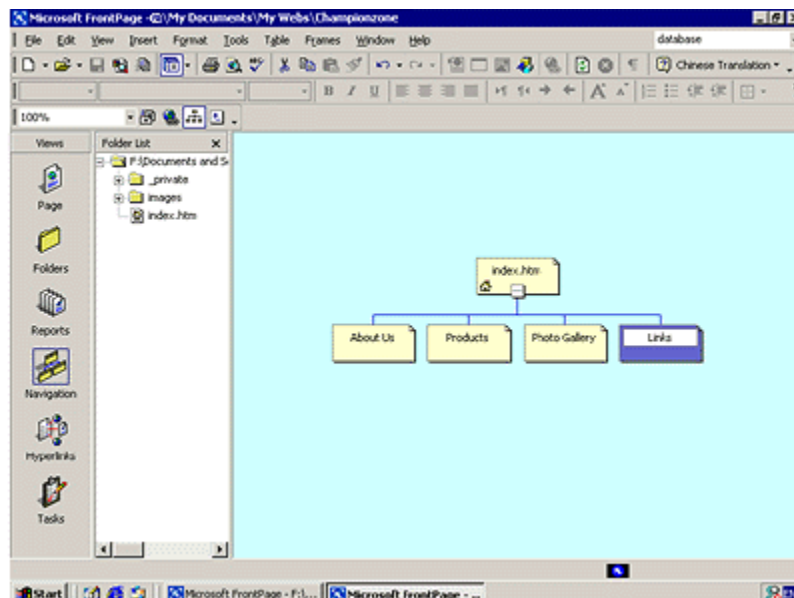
Microsoft FrontPage -C:\My Documents\My Webs\Championzone

File Edit View Insert Format Tools Table Frames Window Help

database

Chinese Translation

100%

Views

Page

Folders

Reports

Navigation

Hyperlinks

Tasks

Folder List

F:\Documents and S

_private

images

index.htm

index.htm

About Us

Products

Photo Gallery

Links

Start

Microsoft FrontPage - F:\...

Microsoft FrontPage - ...